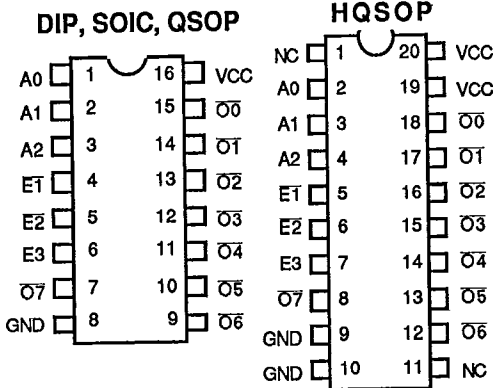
DIP, SOIC, QSOP

| | | | |
|---|---|---|---|
| A0 | 1 | 16 | VCC |
| A1 | 2 | 15 | $\overline{O0}$ |
| A2 | 3 | 14 | $\overline{O1}$ |
| $\overline{E1}$ | 4 | 13 | $\overline{O2}$ |
| $\overline{E2}$ | 5 | 12 | $\overline{O3}$ |
| E3 | 6 | 11 | $\overline{O4}$ |
| $\overline{O7}$ | 7 | 10 | $\overline{O5}$ |
| GND | 8 | 9 | $\overline{O6}$ |

HQSOP

| | | | |
|---|---|---|---|
| NC | 1 | 20 | VCC |
| A0 | 2 | 19 | VCC |
| A1 | 3 | 18 | $\overline{O0}$ |
| A2 | 4 | 17 | $\overline{O1}$ |
| $\overline{E1}$ | 5 | 16 | $\overline{O2}$ |
| $\overline{E2}$ | 6 | 15 | $\overline{O3}$ |
| E3 | 7 | 14 | $\overline{O4}$ |
| $\overline{O7}$ | 8 | 13 | $\overline{O5}$ |
| GND | 9 | 12 | $\overline{O6}$ |
| GND | 10 | 11 | NC |